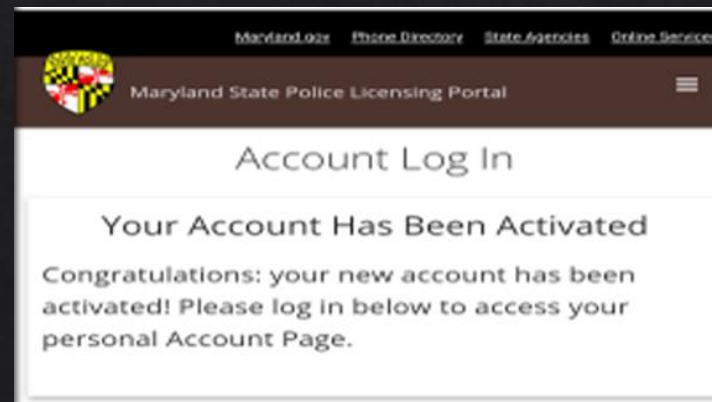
Maryland.gov Phone Directory State Agencies Online Services

Maryland State Police Licensing Portal

Account Log In

Your Account Has Been Activated

Congratulations: your new account has been activated! Please log in below to access your personal Account Page.